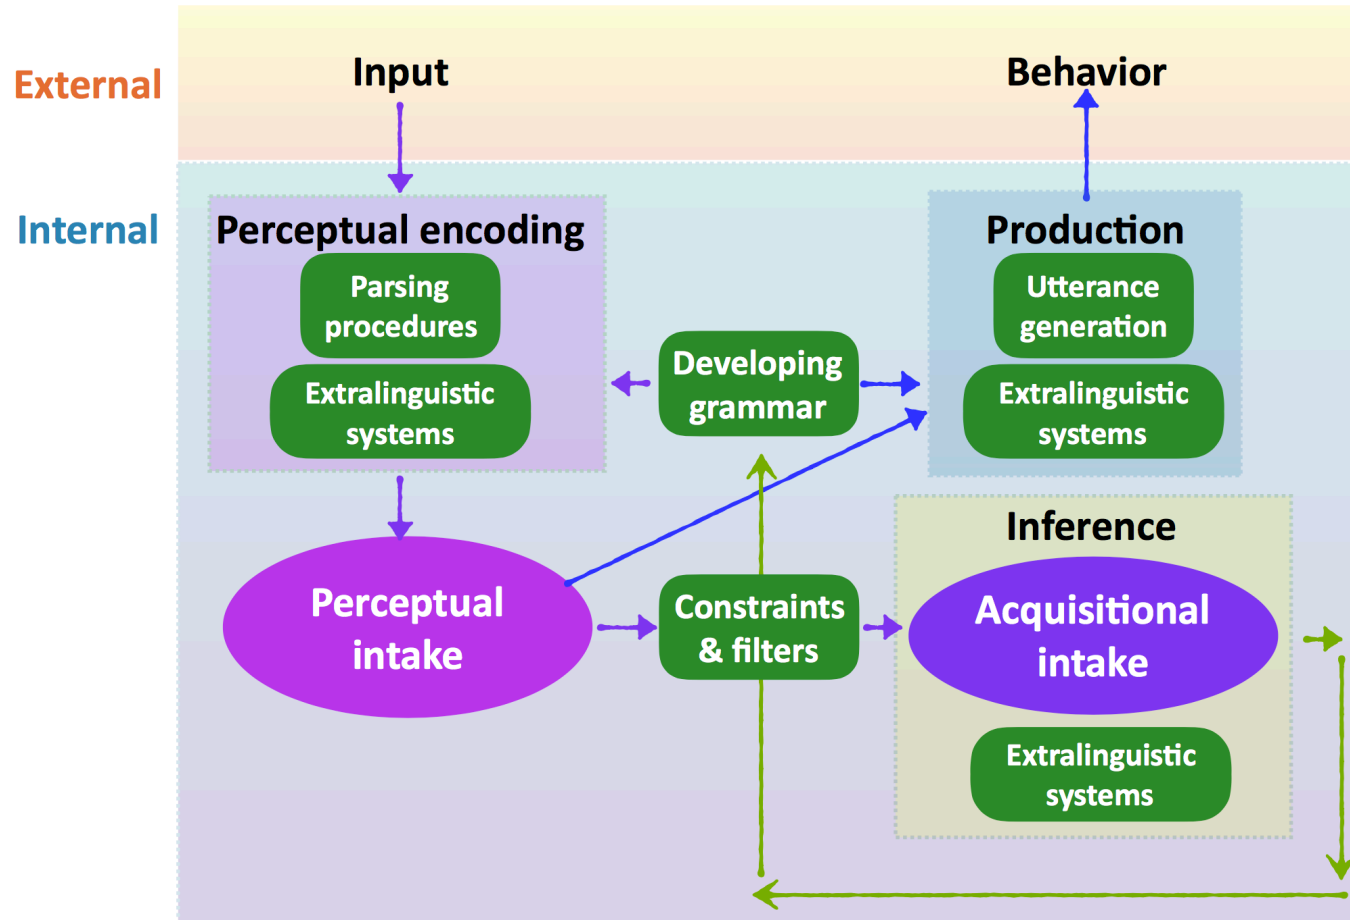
External

Input

Behavior

Internal

Perceptual encoding

Parsing procedures

Extralinguistic systems

Developing grammar

Production

Utterance generation

Extralinguistic systems

Inference

Perceptual intake

Constraints & filters

Acquisitional intake

Extralinguistic systems